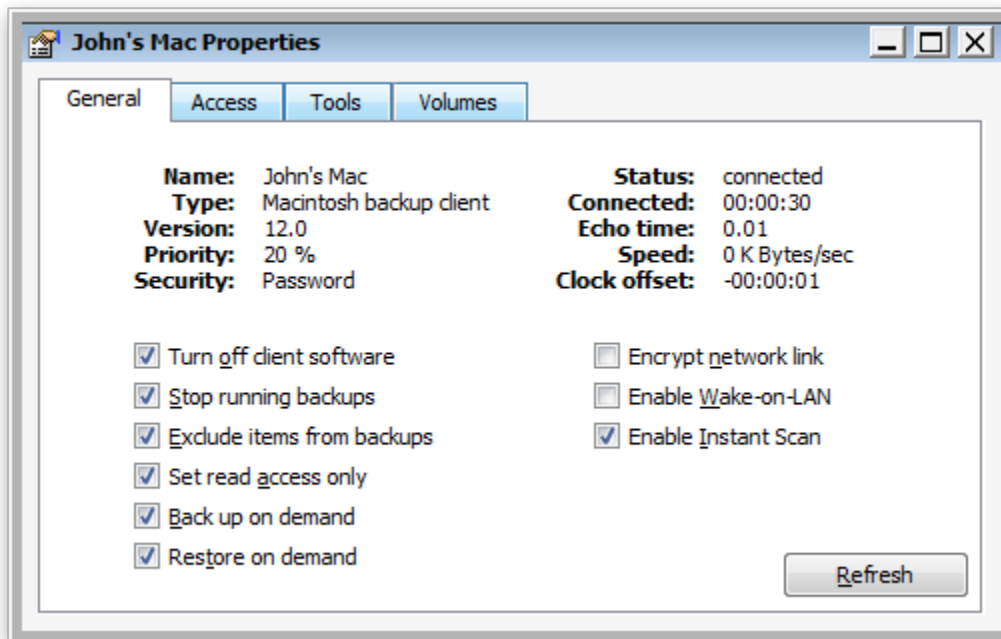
John's Mac Properties

General | Access | Tools | Volumes

Name: John's Mac
Type: Macintosh backup client
Version: 12.0
Priority: 20 %
Security: Password

Status: connected
Connected: 00:00:30
Echo time: 0.01
Speed: 0 K Bytes/sec
Clock offset: -00:00:01

Turn off client software
Stop running backups
Exclude items from backups
Set read access only
Back up on demand
Restore on demand

Encrypt network link
Enable Wake-on-LAN
Enable Instant Scan

Refresh